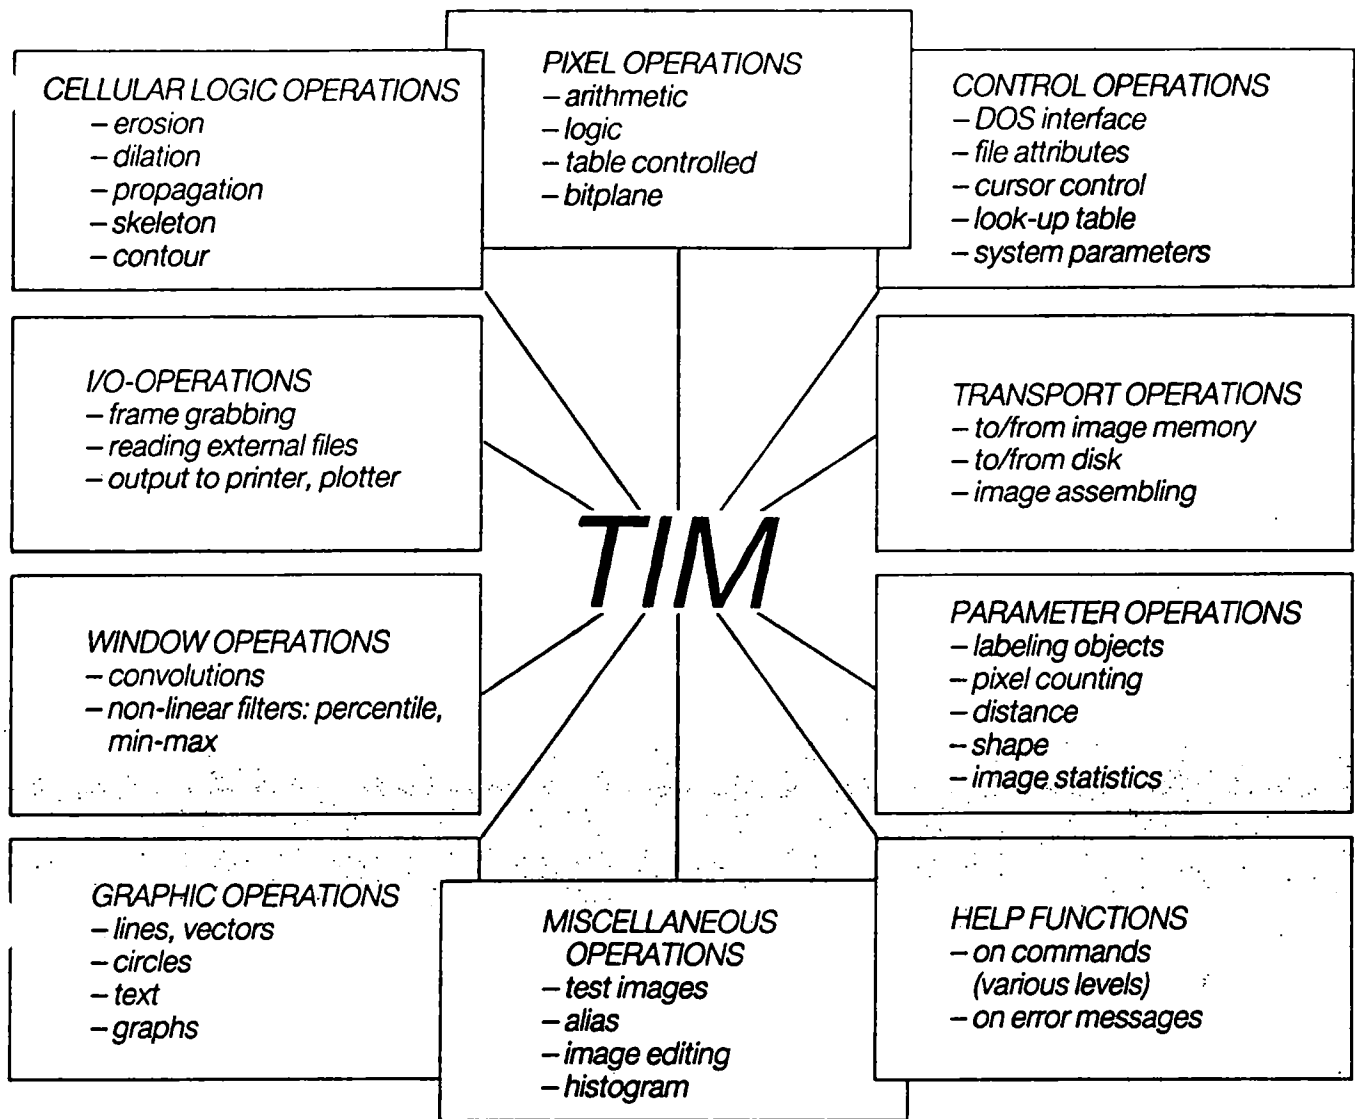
CELLULAR LOGIC OPERATIONS
– erosion
– dilation
– propagation
– skeleton
– contour

PIXEL OPERATIONS
– arithmetic
– logic
– table controlled
– bitplane

CONTROL OPERATIONS
– DOS interface
– file attributes
– cursor control
– look-up table
– system parameters

I/O-OPERATIONS
– frame grabbing
– reading external files
– output to printer, plotter

TRANSPORT OPERATIONS
– to/from image memory
– to/from disk
– image assembling

TIM

WINDOW OPERATIONS
– convolutions
– non-linear filters: percentile, min-max

PARAMETER OPERATIONS
– labeling objects
– pixel counting
– distance
– shape
– image statistics

GRAPHIC OPERATIONS
– lines, vectors
– circles
– text
– graphs

MISCELLANEOUS OPERATIONS
– test images
– alias
– image editing
– histogram

HELP FUNCTIONS
– on commands (various levels)
– on error messages